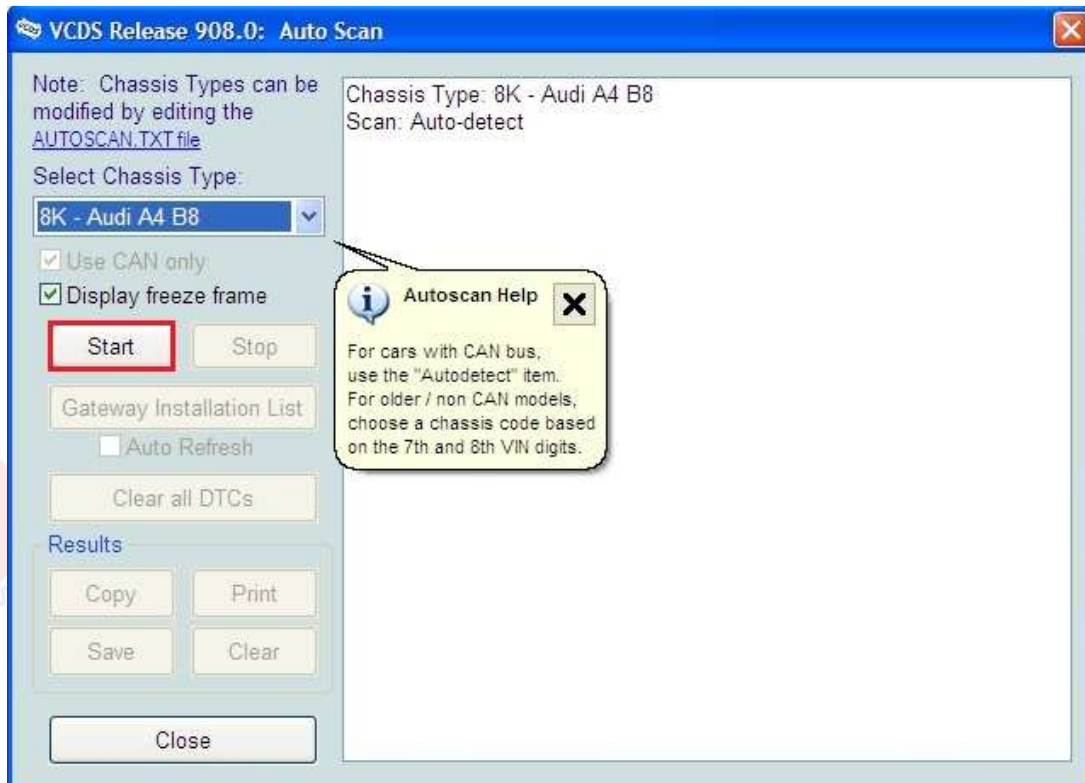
VCDS Release 908.0: Auto Scan

Note: Chassis Types can be modified by editing the AUTOSCAN.TXT file

Select Chassis Type:

8K - Audi A4 B8

Use CAN only

Display freeze frame

Start

Stop

Gateway Installation List

Auto Refresh

Clear all DTCs

Results

Copy

Print

Save

Clear

Close

Chassis Type: 8K - Audi A4 B8
Scan: Auto-detect

Autoscan Help

For cars with CAN bus, use the "Autodetect" item. For older / non CAN models, choose a chassis code based on the 7th and 8th VIN digits.